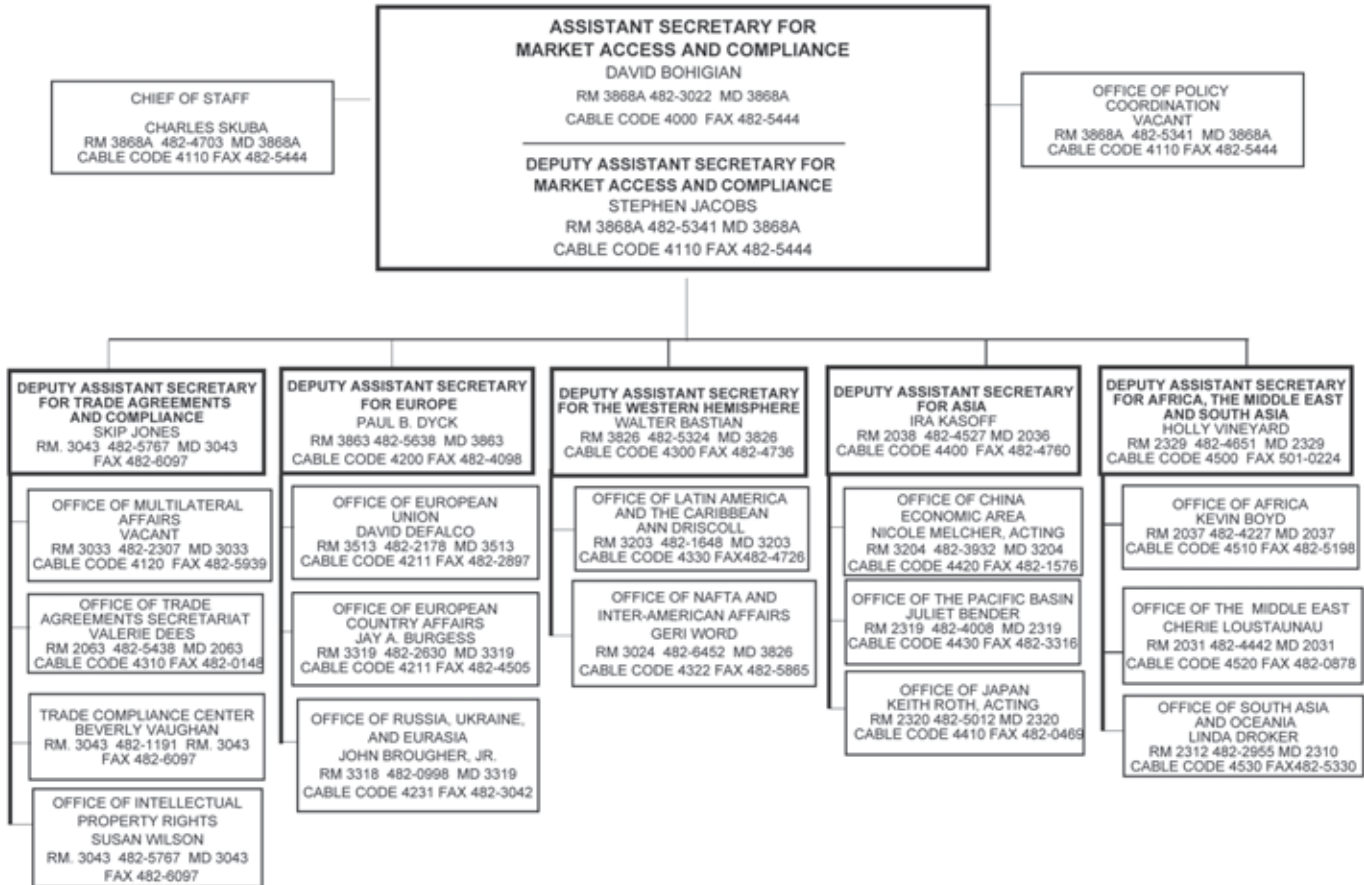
ASSISTANT SECRETARY FOR
MARKET ACCESS AND COMPLIANCE
DAVID BOHIGIAN
RM 3868A 482-3022 MD 3868A
CABLE CODE 4000 FAX 482-5444

DEPUTY ASSISTANT SECRETARY FOR
MARKET ACCESS AND COMPLIANCE
STEPHEN JACOBS
RM 3868A 482-5341 MD 3868A
CABLE CODE 4110 FAX 482-5444

CHIEF OF STAFF
CHARLES SKUBA
RM 3868A 482-4703 MD 3868A
CABLE CODE 4110 FAX 482-5444

OFFICE OF POLICY COORDINATION
VACANT
RM 3868A 482-5341 MD 3868A
CABLE CODE 4110 FAX 482-5444

DEPUTY ASSISTANT SECRETARY FOR TRADE AGREEMENTS AND COMPLIANCE
SKIP JONES
RM. 3043 482-5767 MD 3043
FAX 482-6097

OFFICE OF MULTILATERAL AFFAIRS
VACANT
RM 3033 482-2307 MD 3033
CABLE CODE 4120 FAX 482-5939

OFFICE OF TRADE AGREEMENTS SECRETARIAT
VALERIE DEES
RM 2063 482-5438 MD 2063
CABLE CODE 4310 FAX 482-0148

TRADE COMPLIANCE CENTER
BEVERLY VAUGHAN
RM. 3043 482-1191 RM. 3043
FAX 482-6097

OFFICE OF INTELLECTUAL PROPERTY RIGHTS
SUSAN WILSON
RM. 3043 482-5767 MD 3043
FAX 482-6097

DEPUTY ASSISTANT SECRETARY FOR EUROPE
PAUL B. DYCK
RM 3863 482-5638 MD 3863
CABLE CODE 4200 FAX 482-4098

OFFICE OF EUROPEAN UNION
DAVID DEFALCO
RM 3513 482-2178 MD 3513
CABLE CODE 4211 FAX 482-2897

OFFICE OF EUROPEAN COUNTRY AFFAIRS
JAY A. BURGESS
RM 3319 482-2630 MD 3319
CABLE CODE 4211 FAX 482-4505

OFFICE OF RUSSIA, UKRAINE, AND EURASIA
JOHN BROUGHER, JR.
RM 3318 482-0998 MD 3319
CABLE CODE 4231 FAX 482-3042

DEPUTY ASSISTANT SECRETARY FOR THE WESTERN HEMISPHERE
WALTER BASTIAN
RM 3826 482-5324 MD 3826
CABLE CODE 4300 FAX 482-4736

OFFICE OF LATIN AMERICA AND THE CARIBBEAN
ANN DRISCOLL
RM 3203 482-1648 MD 3203
CABLE CODE 4330 FAX482-4726

OFFICE OF NAFTA AND INTER-AMERICAN AFFAIRS
GERI WORD
RM 3024 482-6452 MD 3826
CABLE CODE 4322 FAX 482-5865

DEPUTY ASSISTANT SECRETARY FOR ASIA
IRA KASOFF
RM 2038 482-4527 MD 2036
CABLE CODE 4400 FAX 482-4760

OFFICE OF CHINA ECONOMIC AREA
NICOLE MELCHER, ACTING
RM 3204 482-3932 MD 3204
CABLE CODE 4420 FAX 482-1576

OFFICE OF THE PACIFIC BASIN
JULIET BENDER
RM 2319 482-4008 MD 2319
CABLE CODE 4430 FAX 482-3316

OFFICE OF JAPAN
KEITH ROTH, ACTING
RM 2320 482-5012 MD 2320
CABLE CODE 4410 FAX 482-0469

DEPUTY ASSISTANT SECRETARY FOR AFRICA, THE MIDDLE EAST AND SOUTH ASIA
HOLLY VINEYARD
RM 2329 482-4651 MD 2329
CABLE CODE 4500 FAX 501-0224

OFFICE OF AFRICA
KEVIN BOYD
RM 2037 482-4227 MD 2037
CABLE CODE 4510 FAX 482-5198

OFFICE OF THE MIDDLE EAST
CHERIE LOUSTAUNAU
RM 2031 482-4442 MD 2031
CABLE CODE 4520 FAX 482-0878

OFFICE OF SOUTH ASIA AND OCEANIA
LINDA DROKER
RM 2312 482-2955 MD 2310
CABLE CODE 4530 FAX482-5330